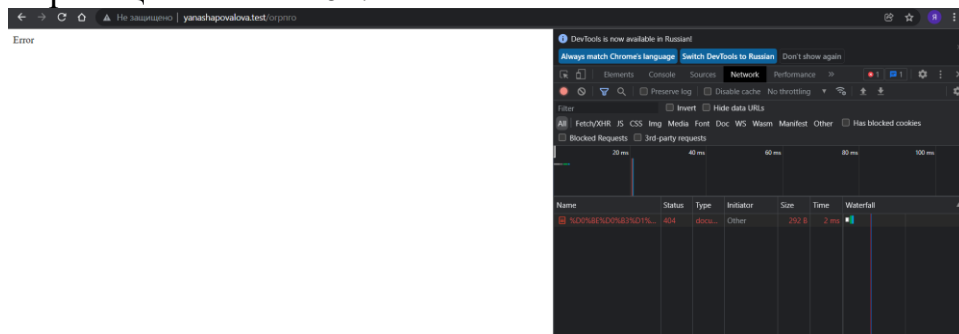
Не защищено | yanashapovalova.test/orpnro

Error

DevTools is now available in Russian!

Always match Chrome's language | Switch DevTools to Russian | Don't show again

Elements | Console | Sources | Network | Performance | »

1 | 1

Preserve log | Disable cache | No throttling

Filter | Invert | Hide data URLs

All | Fetch/XHR | JS | CSS | Img | Media | Font | Doc | WS | Wasm | Manifest | Other | Has blocked cookies

Blocked Requests | 3rd-party requests

20 ms | 40 ms | 60 ms | 80 ms | 100 ms

| Name | Status | Type | Initiator | Size | Time | Waterfall |
|---|---|---|---|---|---|---|
| %D0%BE%D0%B3%D1%... | 404 | docu... | Other | 292 B | 2 ms | |